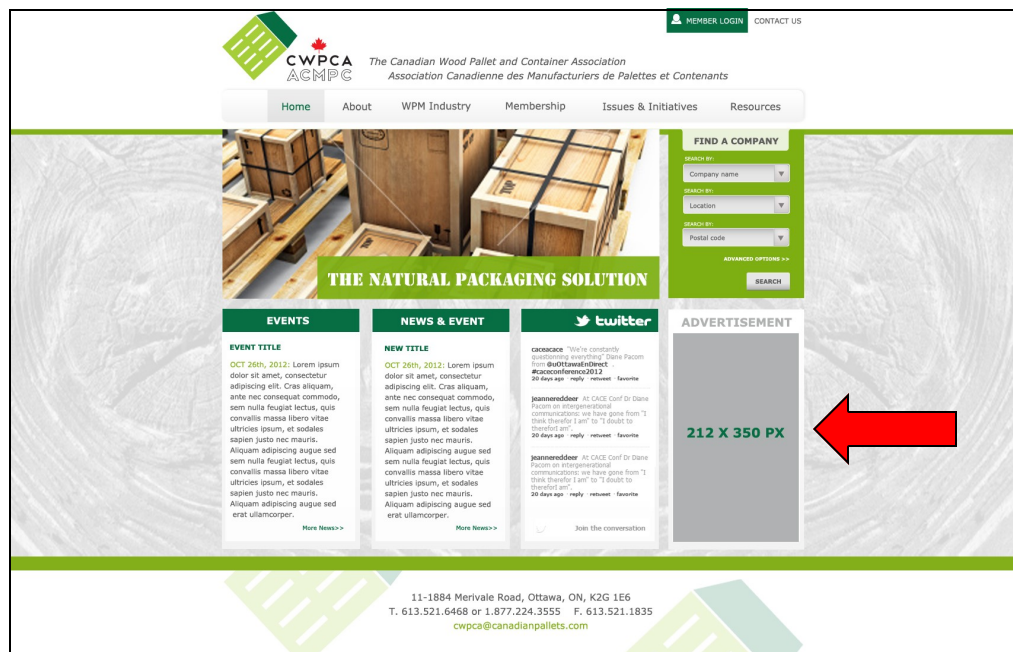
MEMBER LOGIN CONTACT US

CWPCA
ACMPC

The Canadian Wood Pallet and Container Association
Association Canadienne des Manufacturiers de Palettes et Contenants

Home About WPM Industry Membership Issues & Initiatives Resources

THE NATURAL PACKAGING SOLUTION

FIND A COMPANY

SEARCH BY:
Company name

SEARCH BY:
Location

SEARCH BY:
Postal code

ADVANCED OPTIONS >>

SEARCH

EVENTS

EVENT TITLE

OCT 26th, 2012: Lorem ipsum dolor sit amet, consectetur adipiscing elit. Cras aliquam, ante nec consequat commodo, sem nulla feugiat lectus, quis convallis massa libero vitae ultricies ipsum, et sodales sapien justo nec mauris. Aliquam adipiscing augue sed sem nulla feugiat lectus, quis convallis massa libero vitae ultricies ipsum, et sodales sapien justo nec mauris. Aliquam adipiscing augue sed erat ullamcorper.

More News>>

NEWS & EVENT

NEW TITLE

OCT 26th, 2012: Lorem ipsum dolor sit amet, consectetur adipiscing elit. Cras aliquam, ante nec consequat commodo, sem nulla feugiat lectus, quis convallis massa libero vitae ultricies ipsum, et sodales sapien justo nec mauris. Aliquam adipiscing augue sed sem nulla feugiat lectus, quis convallis massa libero vitae ultricies ipsum, et sodales sapien justo nec mauris. Aliquam adipiscing augue sed erat ullamcorper.

More News>>

twitter

caceacace "We're constantly questioning everything" Diane Pacom from @uOttawaEnDirect . #caceconference2012
20 days ago · reply · retweet · favorite

jeannereddeer At CACE Conf Dr Diane Pacom on intergenerational communications: we have gone from "I think therefor I am" to "I doubt to therefort am".
20 days ago · reply · retweet · favorite

jeannereddeer At CACE Conf Dr Diane Pacom on intergenerational communications: we have gone from "I think therefor I am" to "I doubt to therefort am".
20 days ago · reply · retweet · favorite

Join the conversation

ADVERTISEMENT

212 X 350 PX

11-1884 Merivale Road, Ottawa, ON, K2G 1E6
T. 613.521.6468 or 1.877.224.3555 F. 613.521.1835
cwpca@canadianpallets.com